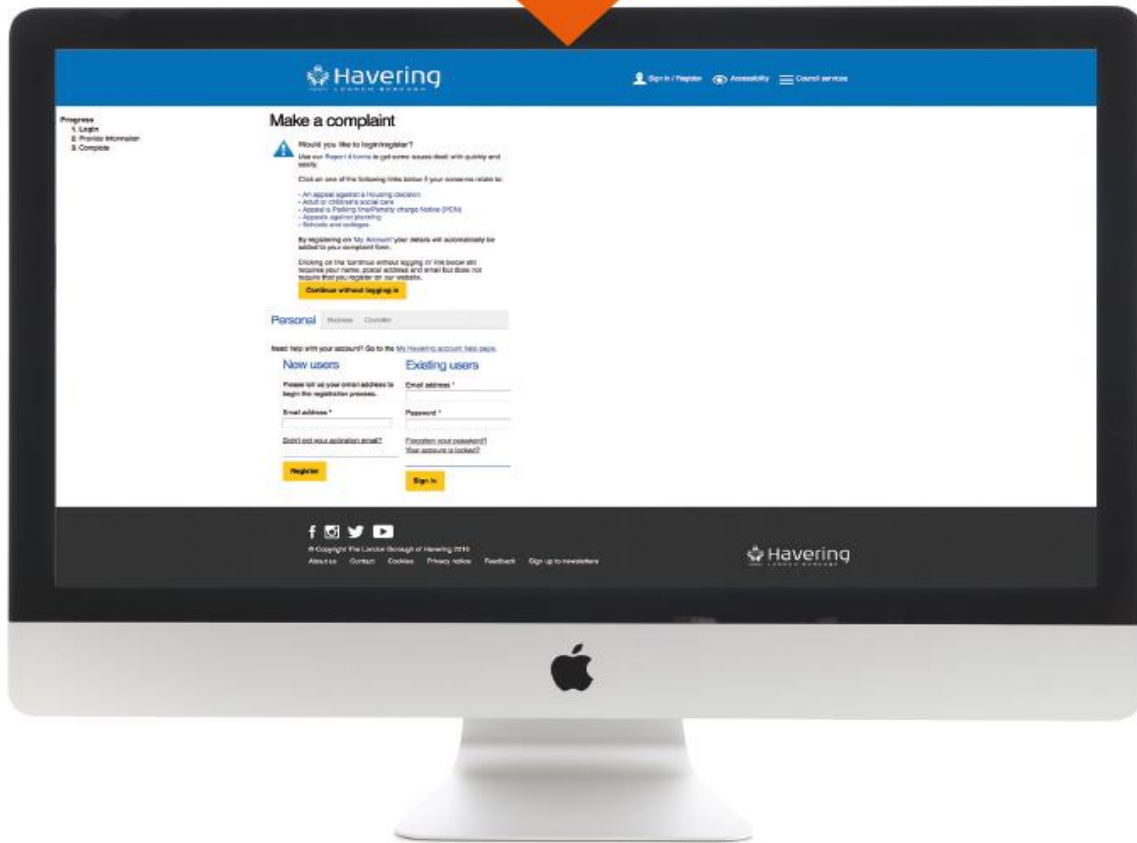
Havering
LONDON BOROUGH

Sign in / Register  Accessibility  Council services

Progress
1. Login
2. Provide information
3. Complete

Make a complaint

Would you like to login/register?

Use our Report it forms to get some issues dealt with quickly and easily.

Click on one of the following links below if your concerns relate to:

- An appeal against a Housing decision
- Adult or children's social care
- Appeal a Parking fine/Penalty charge Notice (PCN)
- Appeals against planning
- Schools and colleges

By registering on "My Account" your details will automatically be added to your complaint form.

Clicking on the 'continue without logging in' link below still requires your name, postal address and email but does not require that you register on our website.

Continue without logging in

Personal  Business  Councillor

Need help with your account? Go to the My Havering account help page.

New users

Please tell us your email address to begin the registration process.

Email address *

Didn't get your activation email?

Register

Existing users

Email address *

Password *

Forgotten your password?
Your account is locked?

Sign in

© Copyright The London Borough of Havering 2016
About us  Contact  Cookies  Privacy notice  Feedback  Sign up to newsletters

Havering
LONDON BOROUGH